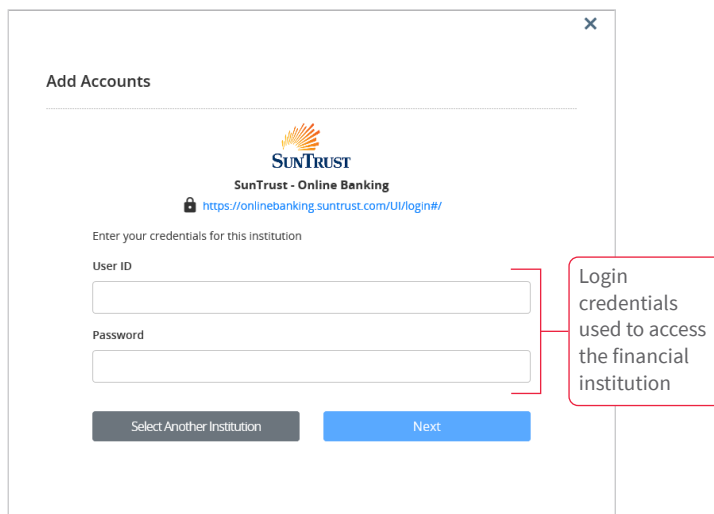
×

Add Accounts

SunTrust

SunTrust - Online Banking

https://onlinebanking.suntrust.com/UI/login#/

Enter your credentials for this institution

User ID

Password

Select Another Institution

Next

Login credentials used to access the financial institution